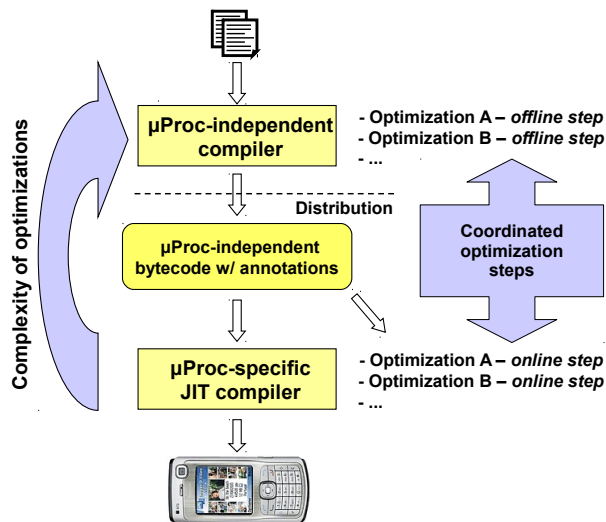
Complexity of optimizations

µProc-independent compiler

- Optimization A – *offline step*
- Optimization B – *offline step*
- ...

Distribution

µProc-independent bytecode w/ annotations

Coordinated optimization steps

µProc-specific JIT compiler

- Optimization A – *online step*
- Optimization B – *online step*
- ...